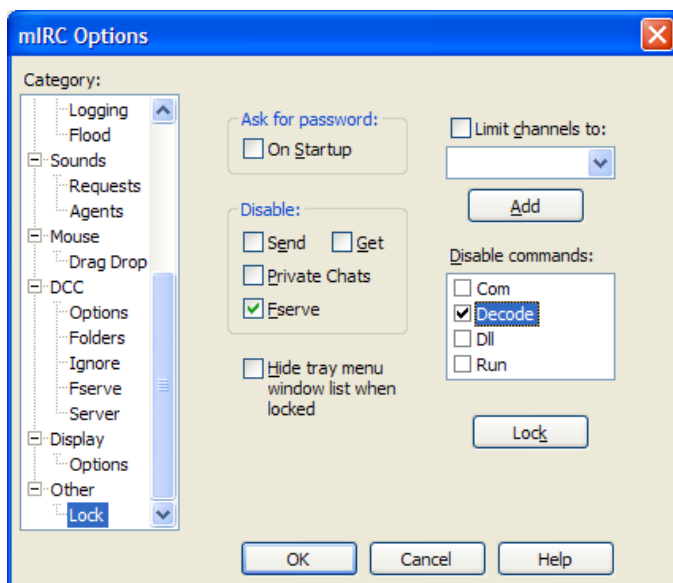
mIRC Options

Category:
Logging
Flood
Sounds
Requests
Agents
Mouse
Drag Drop
DCC
Options
Folders
Ignore
Fserve
Server
Display
Options
Other
Lock

Ask for password:
On Startup

Disable:
Send
Get
Private Chats
Fserve

Hide tray menu window list when locked

Limit channels to:
Add

Disable commands:
Com
Decode
Dll
Run

Lock

OK
Cancel
Help